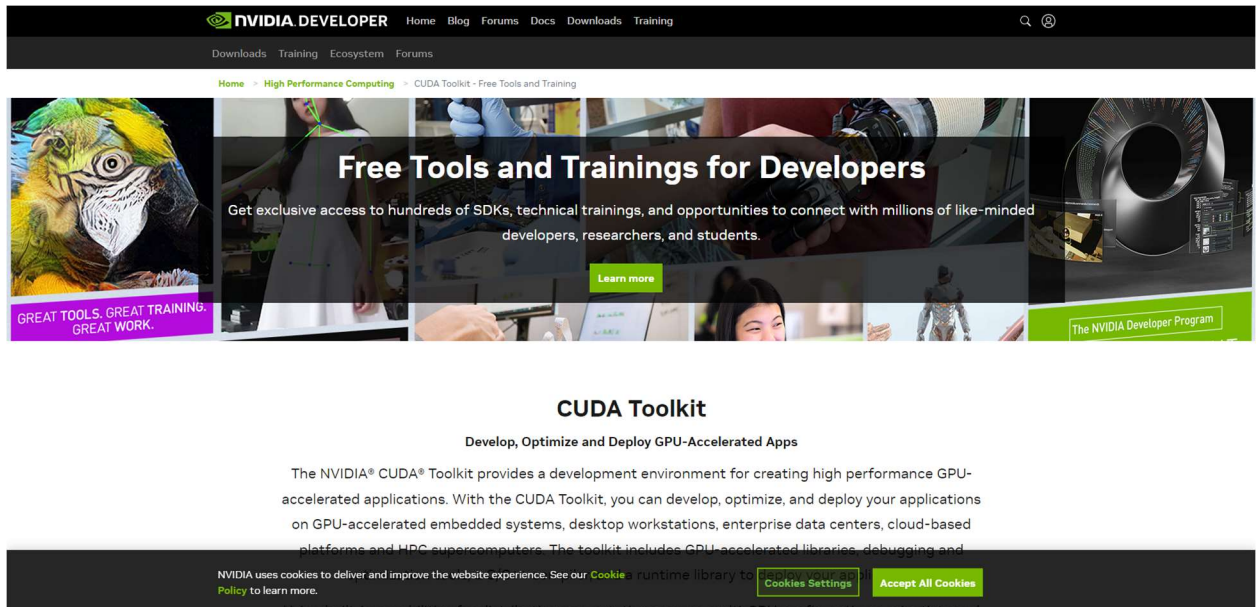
NVIDIA DEVELOPER Home Blog Forums Docs Downloads Training

Downloads Training Ecosystem Forums

Home > High Performance Computing > CUDA Toolkit - Free Tools and Training

Free Tools and Trainings for Developers

Get exclusive access to hundreds of SDKs, technical trainings, and opportunities to connect with millions of like-minded developers, researchers, and students.

Learn more

GREAT TOOLS. GREAT TRAINING. GREAT WORK.

The NVIDIA Developer Program

CUDA Toolkit

Develop, Optimize and Deploy GPU-Accelerated Apps

The NVIDIA® CUDA® Toolkit provides a development environment for creating high performance GPU-accelerated applications. With the CUDA Toolkit, you can develop, optimize, and deploy your applications on GPU-accelerated embedded systems, desktop workstations, enterprise data centers, cloud-based platforms and HPC supercomputers. The toolkit includes GPU-accelerated libraries, debugging and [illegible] runtime library to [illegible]

NVIDIA uses cookies to deliver and improve the website experience. See our Cookie Policy to learn more.

Cookies Settings

Accept All Cookies